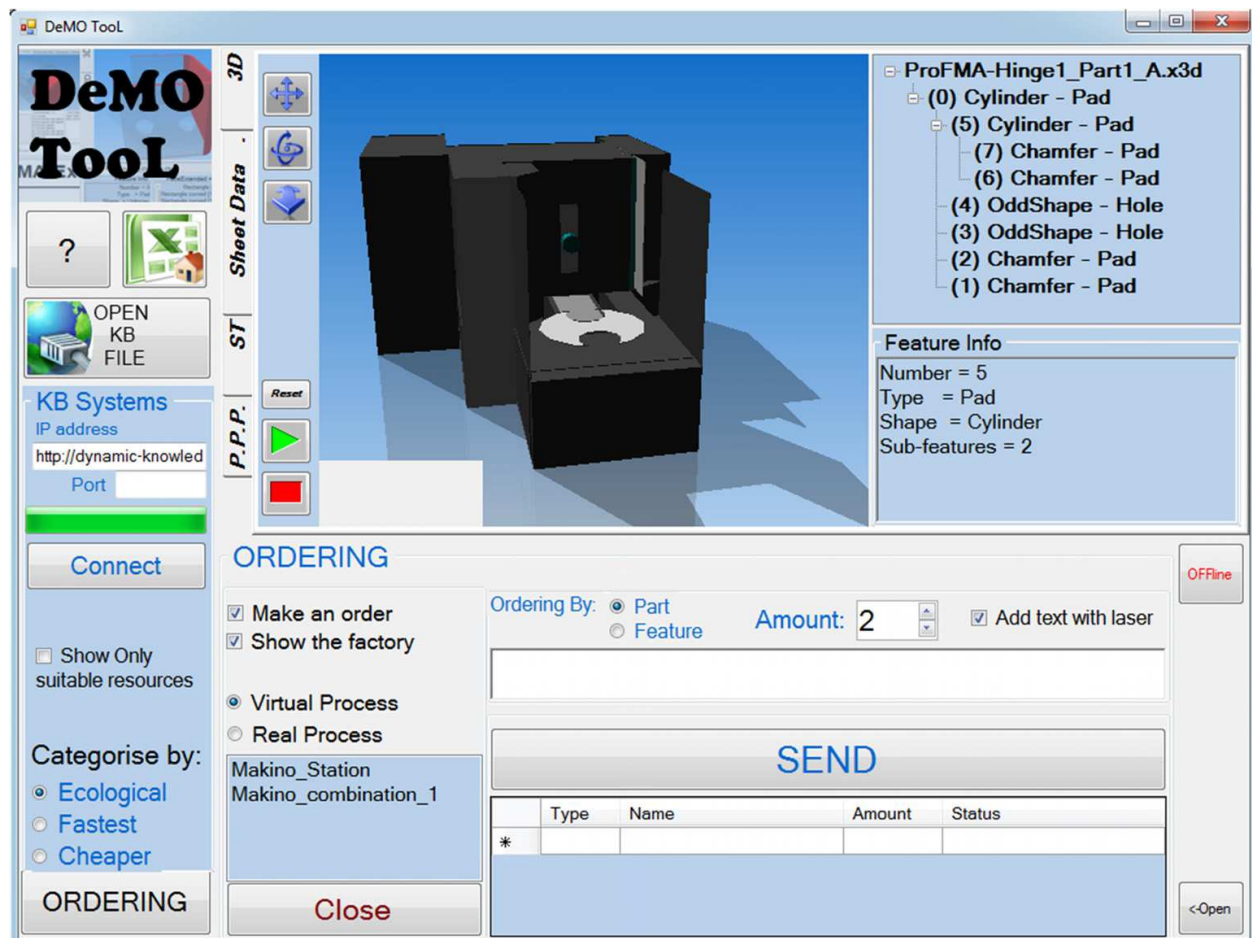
DeMO TooL

DeMO TooL

?

OPEN KB FILE

KB Systems
IP address
http://dynamic-knowled
Port

Connect

Show Only suitable resources

Categorise by:
Ecological
Fastest
Cheaper

ORDERING

3D
Sheet Data
ST
P.P.P.

Reset

ProFMA-Hinge1_Part1_A.x3d
(0) Cylinder - Pad
(5) Cylinder - Pad
(7) Chamfer - Pad
(6) Chamfer - Pad
(4) OddShape - Hole
(3) OddShape - Hole
(2) Chamfer - Pad
(1) Chamfer - Pad

Feature Info
Number = 5
Type = Pad
Shape = Cylinder
Sub-features = 2

ORDERING

Make an order
Show the factory

Virtual Process
Real Process

Makino_Station
Makino_combination_1

Close

Ordering By: Part
Feature

Amount: 2

Add text with laser

SEND

| | Type | Name | Amount | Status |
|---|---|---|---|---|
| * | | | | |

OFFline

<-Open